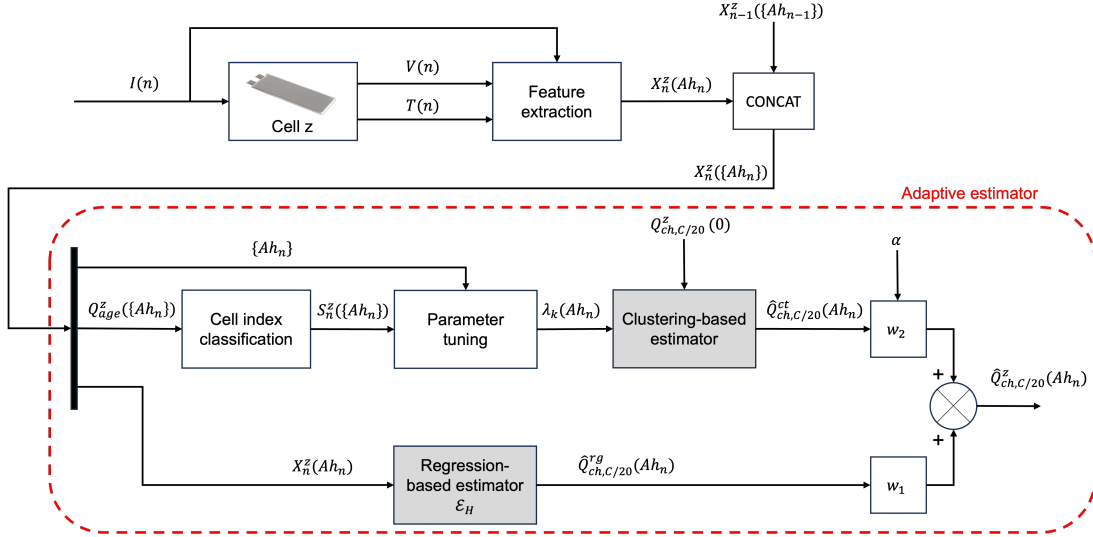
$X_{n-1}^{z}(\{Ah_{n-1}\})$

$I(n)$

Cell z

$V(n)$

$T(n)$

Feature extraction

$X_n^z(Ah_n)$

CONCAT

$X_n^z(\{Ah_n\})$

Adaptive estimator

$\{Ah_n\}$

$Q_{ch,C/20}^{z}(0)$

$\alpha$

$Q_{age}^{z}(\{Ah_n\})$

Cell index classification

$S_n^z(\{Ah_n\})$

Parameter tuning

$\lambda_k(Ah_n)$

Clustering-based estimator

$\hat{Q}_{ch,C/20}^{ct}(Ah_n)$

$w_2$

+

$\hat{Q}_{ch,C/20}^{z}(Ah_n)$

+

$X_n^z(Ah_n)$

Regression-based estimator $\mathcal{E}_H$

$\hat{Q}_{ch,C/20}^{rg}(Ah_n)$

$w_1$